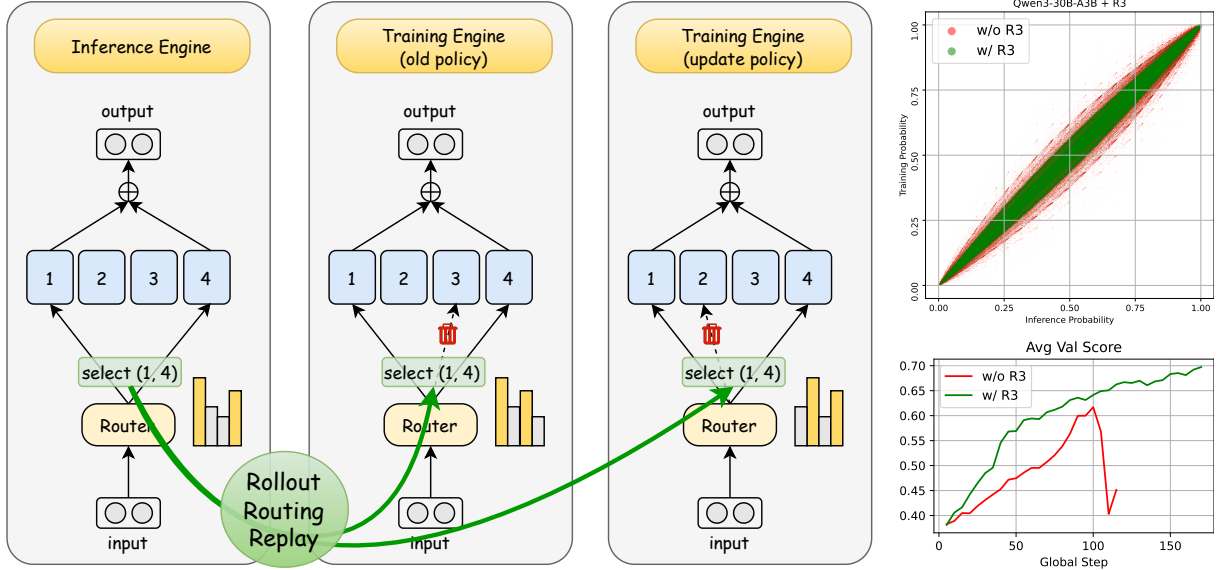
Inference Engine

output

$\oplus$

1 2 3 4

select (1, 4)

Router

input

Training Engine
(old policy)

output

$\oplus$

1 2 3 4

select (1, 4)

Router

input

Training Engine
(update policy)

output

$\oplus$

1 2 3 4

select (1, 4)

Router

input

Rollout
Routing
Replay

Qwen3-30B-A3B + R3

w/o R3
w/ R3

Training Probability

0.00 0.25 0.50 0.75 1.00

Inference Probability

0.00 0.25 0.50 0.75 1.00

Avg Val Score

w/o R3
w/ R3

0.70
0.65
0.60
0.55
0.50
0.45
0.40

0 50 100 150

Global Step